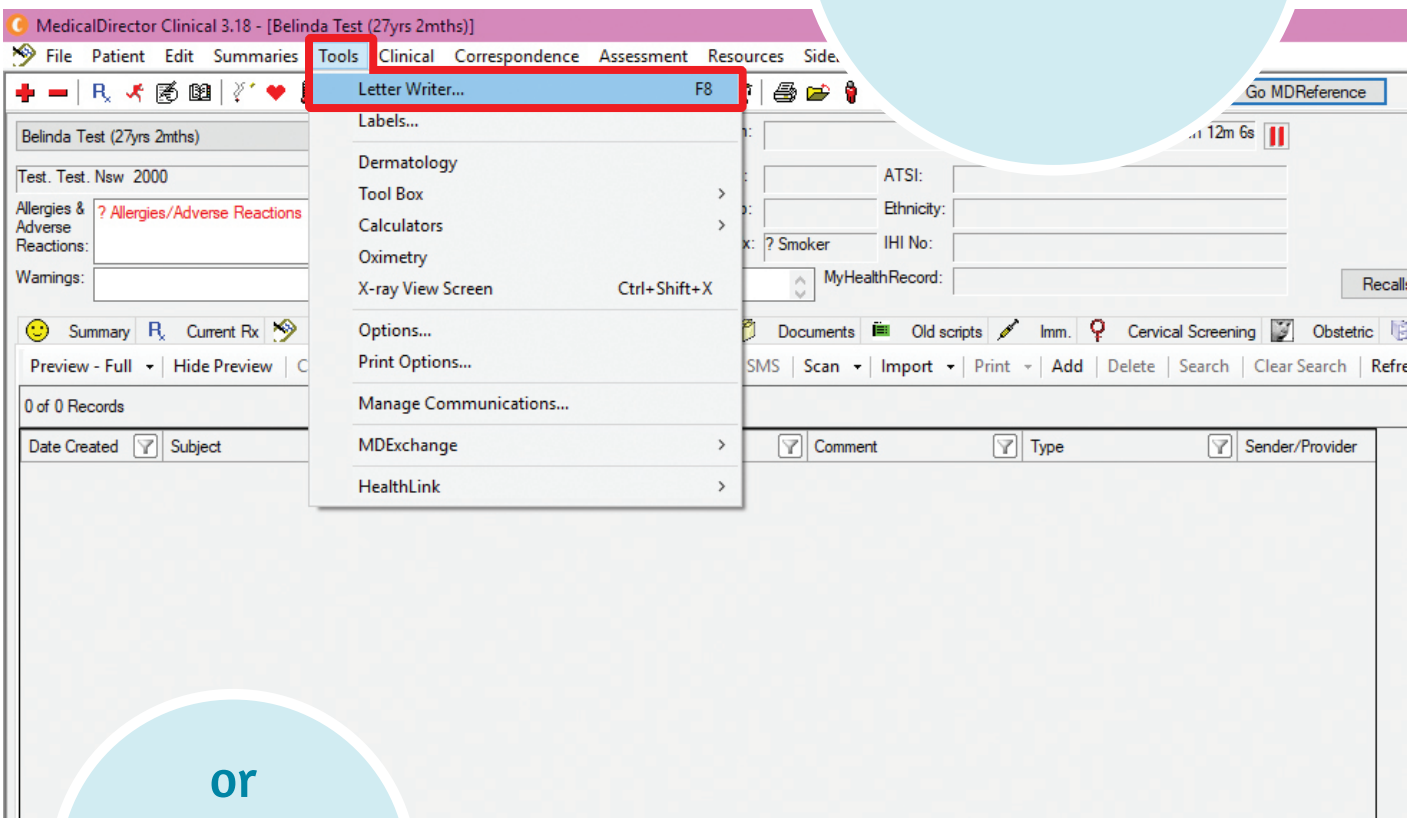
MedicalDirector Clinical 3.18 - [Belinda Test (27yrs 2mths)]

File Patient Edit Summaries Tools Clinical Correspondence Assessment Resources Side

Go MDReference

Belinda Test (27yrs 2mths)

Test. Test. Nsw 2000

Allergies & Adverse Reactions: ? Allergies/Adverse Reactions

Warnings:

n:

n 12m 6s

ATSI:

Ethnicity:

x: ? Smoker

IHI No:

MyHealthRecord:

Recalls

Letter Writer... F8
Labels...
Dermatology
Tool Box
Calculators
Oximetry
X-ray View Screen Ctrl+Shift+X
Options...
Print Options...
Manage Communications...
MDExchange
HealthLink

Summary Current Rx Documents Old scripts Imm. Cervical Screening Obstetric

Preview - Full Hide Preview SMS Scan Import Print Add Delete Search Clear Search Refre

0 of 0 Records

| Date Created | Subject | Comment | Type | Sender/Provider |
|---|---|---|---|---|

or